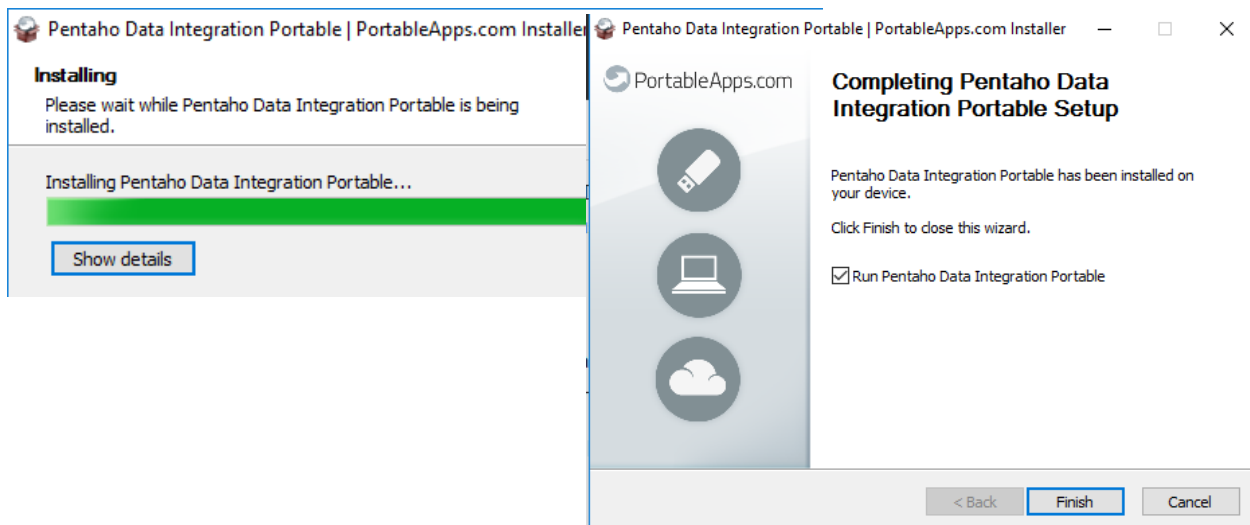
Pentaho Data Integration Portable | PortableApps.com Installer

Installing

Please wait while Pentaho Data Integration Portable is being installed.

Installing Pentaho Data Integration Portable...

Show details

Pentaho Data Integration Portable | PortableApps.com Installer

PortableApps.com

Completing Pentaho Data Integration Portable Setup

Pentaho Data Integration Portable has been installed on your device.

Click Finish to close this wizard.

Run Pentaho Data Integration Portable

< Back

Finish

Cancel